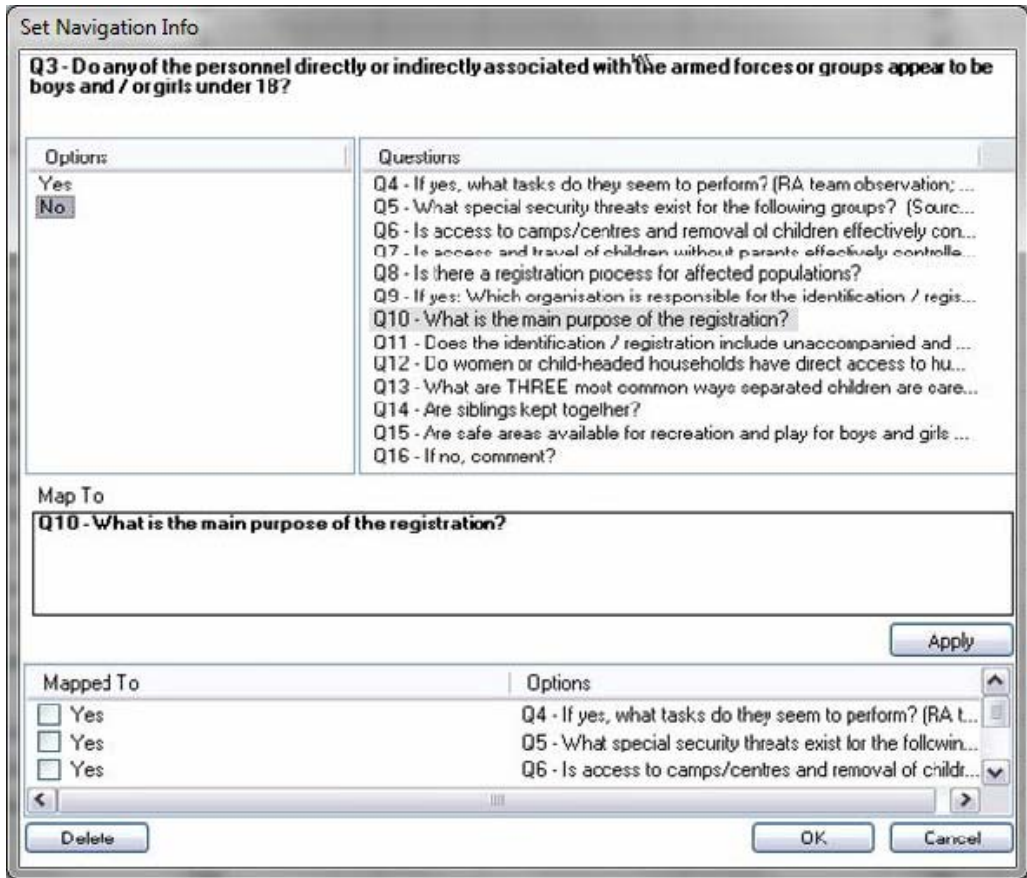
Set Navigation Info

Q3 - Do any of the personnel directly or indirectly associated with the armed forces or groups appear to be boys and / or girls under 18?

| Options | Questions |
|---|---|
| Yes | Q4 - If yes, what tasks do they seem to perform? (RA team observation; ... |
| No | Q5 - What special security threats exist for the following groups? (Sourc... |
| | Q6 - Is access to camps/centres and removal ol children effectively con... |
| | Q7 - Is access and travel of children without parents effectively controlle... |
| | Q8 - Is there a registration process for affected populations? |
| | Q9 - If yes: Which organisation is responsible for the identification / regis... |
| | Q10 - What is the main purpose of the registration? |
| | Q11 - Does the identification / registration include unaccompanied and ... |
| | Q12 - Do women or child-headed households have direct access to hu... |
| | Q13 - What are THREE most common ways separated children are care... |
| | Q14 - Are siblings kept together? |
| | Q15 - Are safe areas available for recreation and play for boys and girls ... |
| | Q16 - If no, comment? |

Map To

Q10 - What is the main purpose of the registration?

Apply

| Mapped To | Options |
|---|---|
| Yes | Q4 - If yes, what tasks do they seem to perform? (RA t... |
| Yes | Q5 - What special security threats exist for the followin... |
| Yes | Q6 - Is access to camps/centres and removal of childr... |

Delete

OK

Cancel